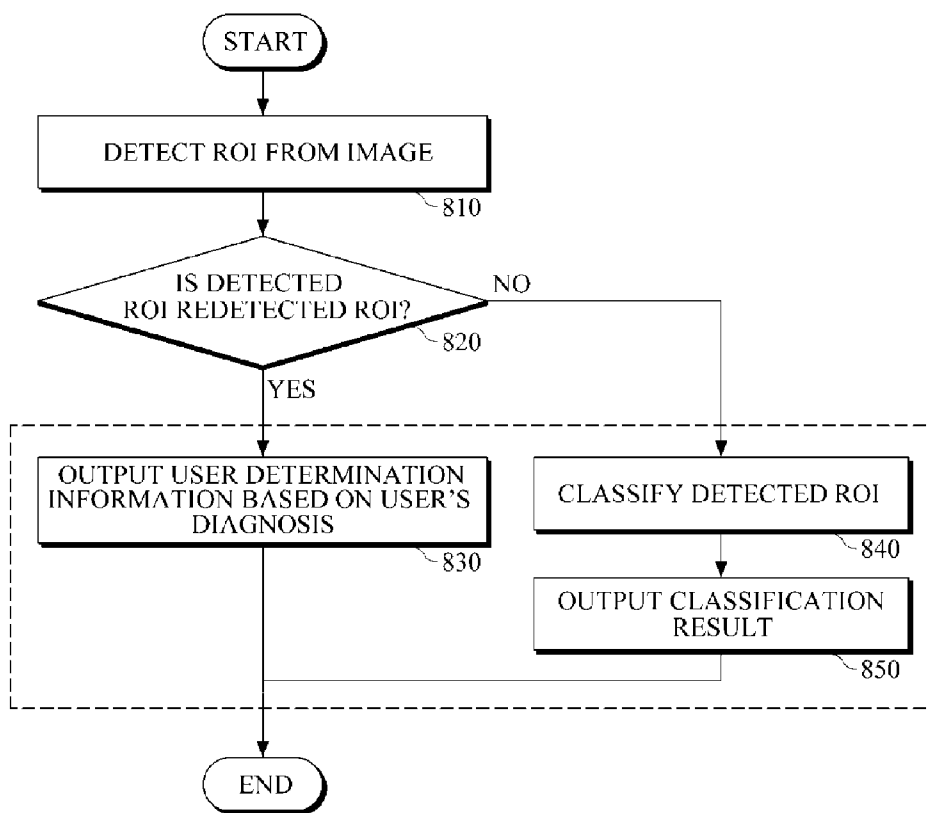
START

DETECT ROI FROM IMAGE

810

IS DETECTED ROI REDETECTED ROI?

NO

820

YES

OUTPUT USER DETERMINATION INFORMATION BASED ON USER'S DIAGNOSIS

830

CLASSIFY DETECTED ROI

840

OUTPUT CLASSIFICATION RESULT

850

END